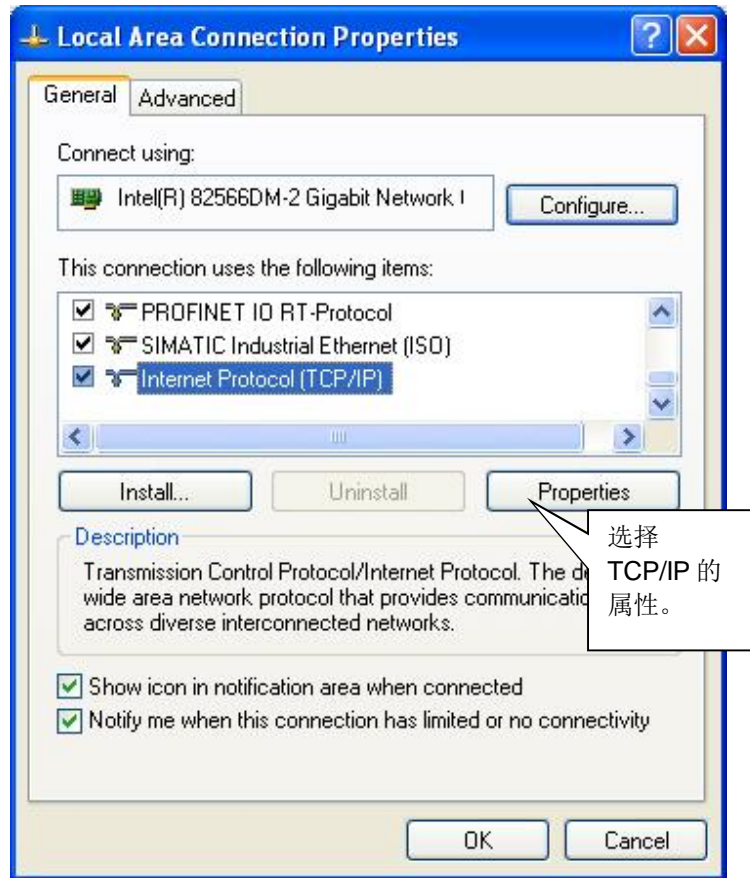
Local Area Connection Properties

General | Advanced

Connect using:

Intel(R) 82566DM-2 Gigabit Network I

Configure...

This connection uses the following items:

☑ PROFINET IO RT-Protocol
☑ SIMATIC Industrial Ethernet (ISO)
☑ Internet Protocol (TCP/IP)

Install... | Uninstall | Properties

选择 TCP/IP 的属性。

Description

Transmission Control Protocol/Internet Protocol. The d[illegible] wide area network protocol that provides communicatio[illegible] across diverse interconnected networks.

☑ Show icon in notification area when connected
☑ Notify me when this connection has limited or no connectivity

OK | Cancel